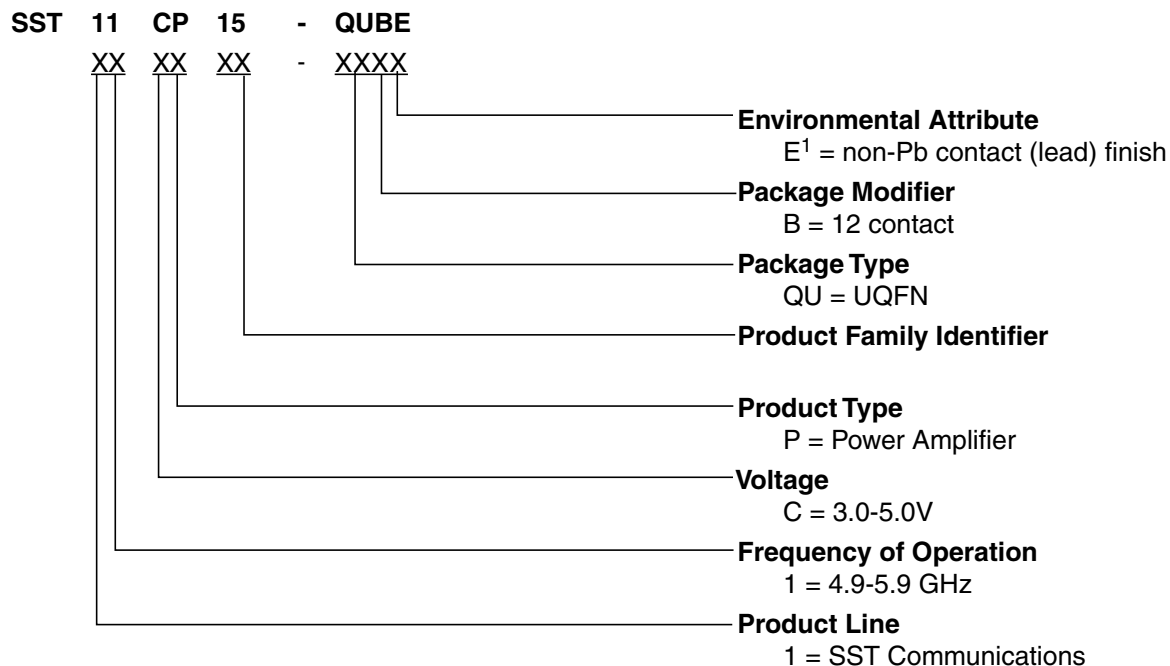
SST 11 CP 15 - QUBE

XX XX XX - XXXX

**Environmental Attribute**
$E^1$ = non-Pb contact (lead) finish

**Package Modifier**
B = 12 contact

**Package Type**
QU = UQFN

**Product Family Identifier**

**Product Type**
P = Power Amplifier

**Voltage**
C = 3.0-5.0V

**Frequency of Operation**
1 = 4.9-5.9 GHz

**Product Line**
1 = SST Communications